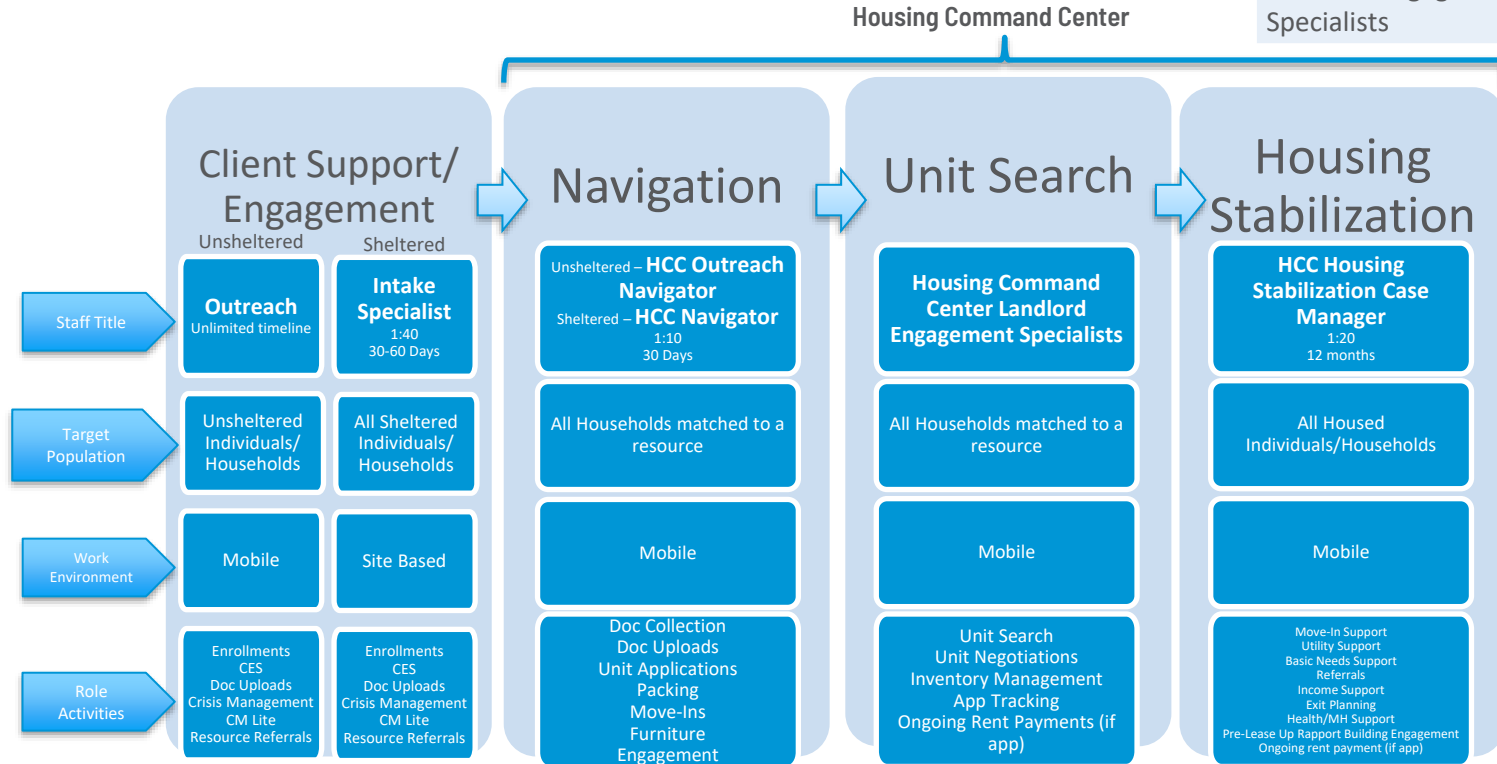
Housing Command Center

Specialists

Client Support/ Engagement

Unsheltered

Sheltered

Staff Title

Outreach
Unlimited timeline

Intake Specialist
1:40
30-60 Days

Target Population

Unsheltered Individuals/ Households

All Sheltered Individuals/ Households

Work Environment

Mobile

Site Based

Role Activities

Enrollments
CES
Doc Uploads
Crisis Management
CM Lite
Resource Referrals

Enrollments
CES
Doc Uploads
Crisis Management
CM Lite
Resource Referrals

Navigation

Unsheltered – HCC Outreach Navigator
Sheltered – HCC Navigator
1:10
30 Days

All Households matched to a resource

Mobile

Doc Collection
Doc Uploads
Unit Applications
Packing
Move-Ins
Furniture
Engagement

Unit Search

Housing Command Center Landlord Engagement Specialists

All Households matched to a resource

Mobile

Unit Search
Unit Negotiations
Inventory Management
App Tracking
Ongoing Rent Payments (if app)

Housing Stabilization

HCC Housing Stabilization Case Manager
1:20
12 months

All Housed Individuals/Households

Mobile

Move-In Support
Utility Support
Basic Needs Support
Referrals
Income Support
Exit Planning
Health/MH Support
Pre-Lease Up Rapport Building Engagement
Ongoing rent payment (if app)